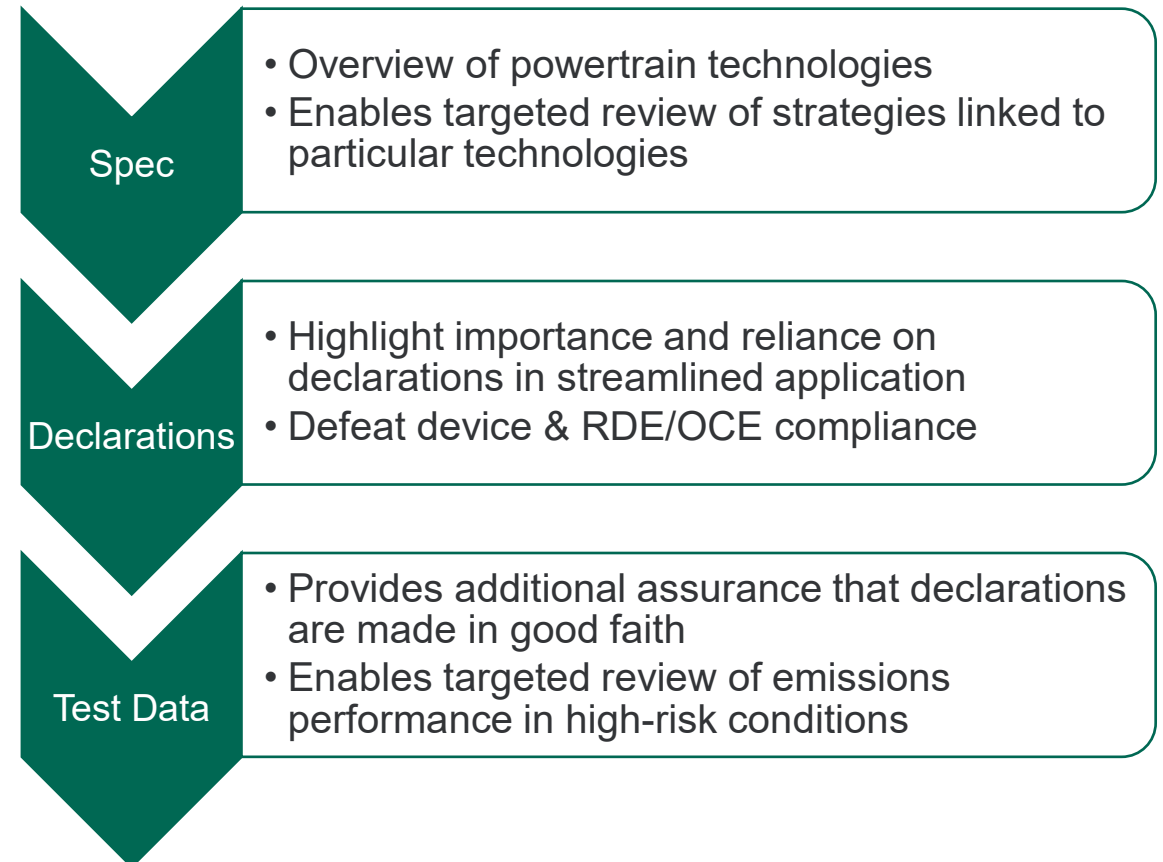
Spec

• Overview of powertrain technologies
• Enables targeted review of strategies linked to particular technologies

Declarations

• Highlight importance and reliance on declarations in streamlined application
• Defeat device & RDE/OCE compliance

Test Data

• Provides additional assurance that declarations are made in good faith
• Enables targeted review of emissions performance in high-risk conditions